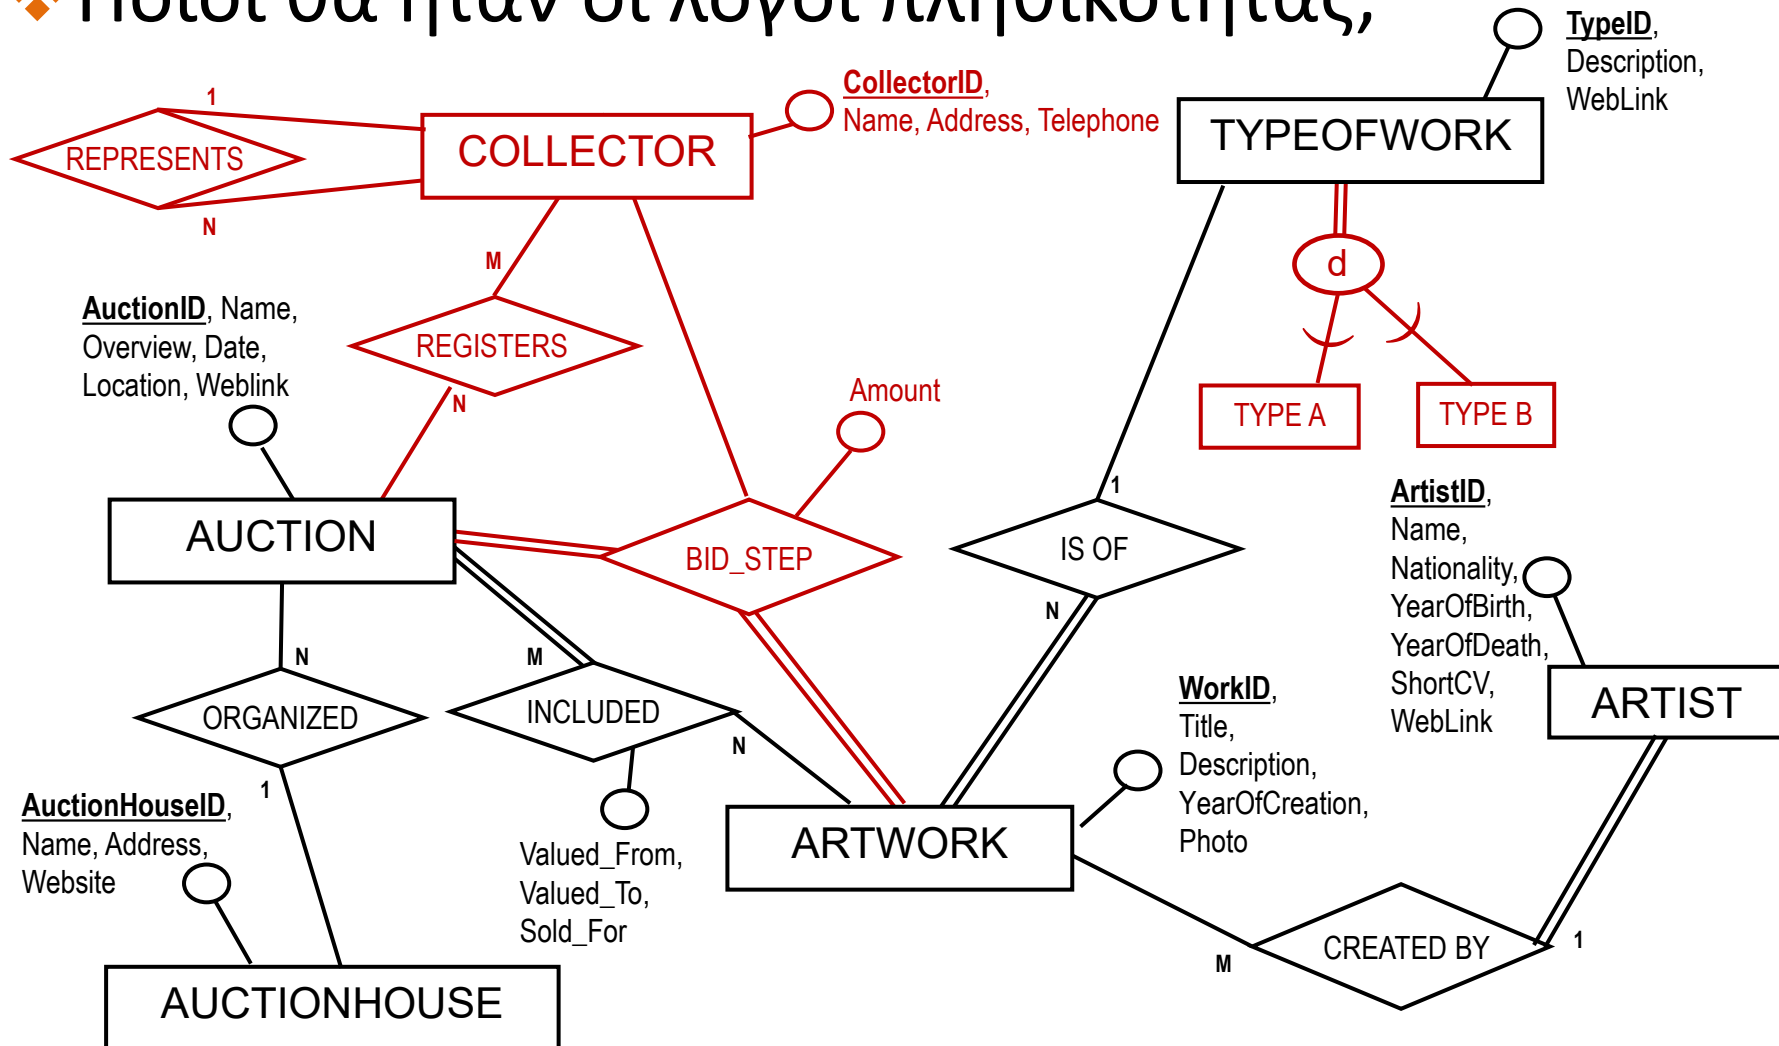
Ποιοι θα ήταν οι λόγοι πληθικότητας;

TypeID, Description, WebLink

CollectorID, Name, Address, Telephone

1
REPRESENTS
N
COLLECTOR

TYPEOFWORK

d

TYPE A
TYPE B

M
REGISTERS
N

AuctionID, Name, Overview, Date, Location, Weblink

Amount

AUCTION

BID_STEP

1
IS OF
N

ArtistID, Name, Nationality, YearOfBirth, YearOfDeath, ShortCV, WebLink

N
ORGANIZED
1

M
INCLUDED
N

WorkID, Title, Description, YearOfCreation, Photo

ARTIST

AuctionHouseID, Name, Address, Website

Valued_From, Valued_To, Sold_For

ARTWORK

M
CREATED BY
1

AUCTIONHOUSE